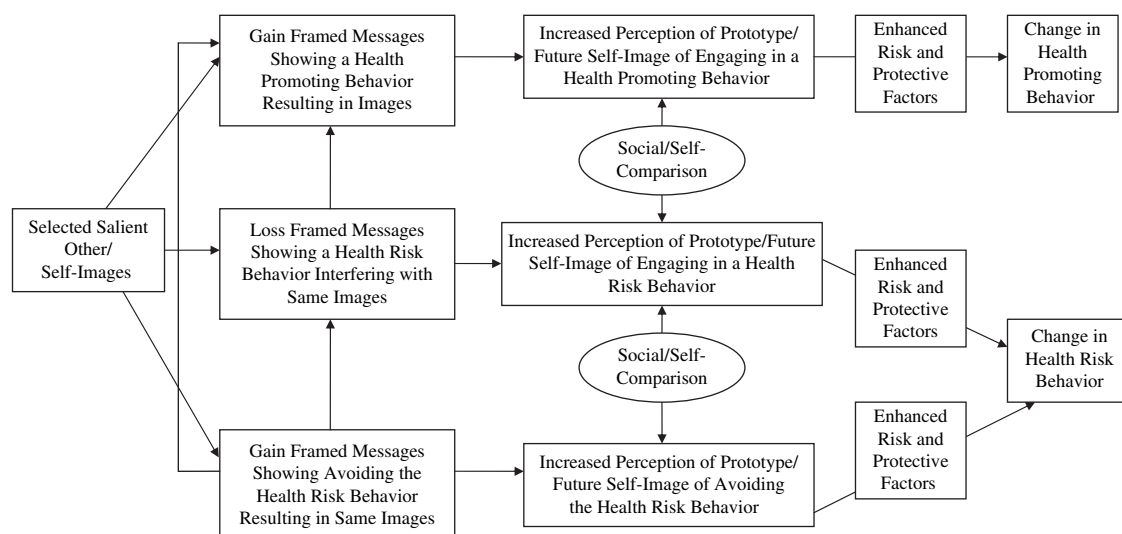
Selected Salient Other/ Self-Images

Gain Framed Messages Showing a Health Promoting Behavior Resulting in Images

Increased Perception of Prototype/ Future Self-Image of Engaging in a Health Promoting Behavior

Enhanced Risk and Protective Factors

Change in Health Promoting Behavior

Social/Self-Comparison

Loss Framed Messages Showing a Health Risk Behavior Interfering with Same Images

Increased Perception of Prototype/Future Self-Image of Engaging in a Health Risk Behavior

Enhanced Risk and Protective Factors

Change in Health Risk Behavior

Social/Self-Comparison

Gain Framed Messages Showing Avoiding the Health Risk Behavior Resulting in Same Images

Increased Perception of Prototype/ Future Self-Image of Avoiding the Health Risk Behavior

Enhanced Risk and Protective Factors